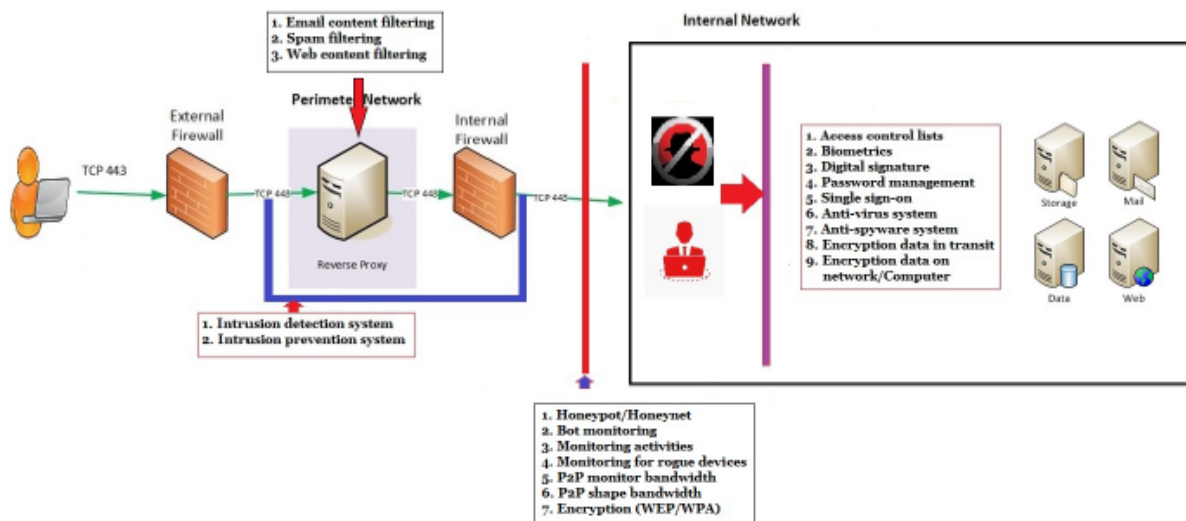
1. Email content filtering
2. Spam filtering
3. Web content filtering

Internal Network

External Firewall

Perimeter Network

Internal Firewall

TCP 443

TCP 443

TCP 443

TCP 443

Reverse Proxy

1. Access control lists
2. Biometrics
3. Digital signature
4. Password management
5. Single sign-on
6. Anti-virus system
7. Anti-spyware system
8. Encryption data in transit
9. Encryption data on network/Computer

Storage

Mail

Data

Web

1. Intrusion detection system
2. Intrusion prevention system

1. Honeypot/Honeynet
2. Bot monitoring
3. Monitoring activities
4. Monitoring for rogue devices
5. P2P monitor bandwidth
6. P2P shape bandwidth
7. Encryption (WEP/WPA)